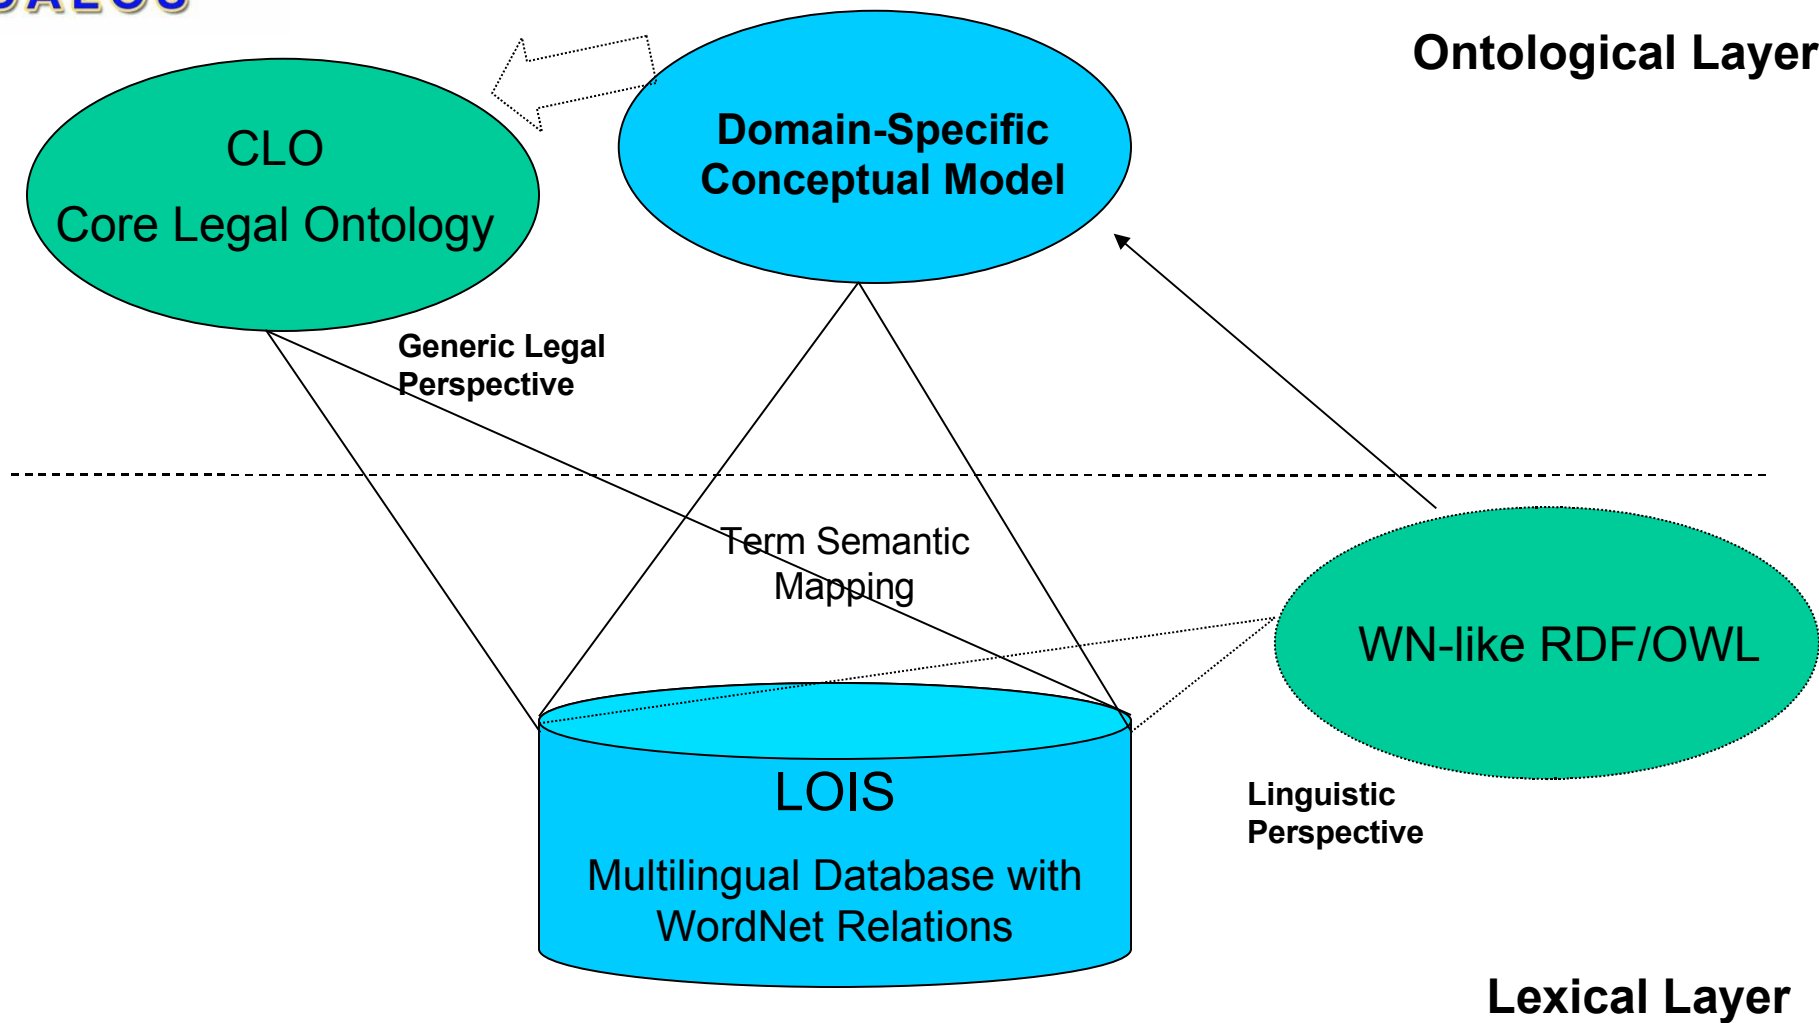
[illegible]

Ontological Layer

CLO

Core Legal Ontology

Domain-Specific Conceptual Model

Generic Legal Perspective

Term Semantic Mapping

WN-like RDF/OWL

LOIS

Multilingual Database with WordNet Relations

Linguistic Perspective

Lexical Layer